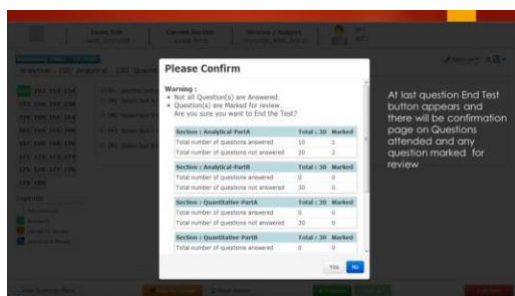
Please Confirm

Warning :
• Not all Question(s) are Answered.
• Question(s) are Marked for review.
Are you sure you want to End the Test?

| Section : Analytical-PartA | Total : 30 | Marked |
|---|---|---|
| Total number of questions answered | 10 | 1 |
| Total number of questions not answered | 20 | 2 |

| Section : Analytical-PartB | Total : 30 | Marked |
|---|---|---|
| Total number of questions answered | 0 | 0 |
| Total number of questions not answered | 30 | 0 |

| Section : Quantitative-PartA | Total : 30 | Marked |
|---|---|---|
| Total number of questions answered | 0 | 0 |
| Total number of questions not answered | 30 | 0 |

| Section : Quantitative-PartB | Total : 30 | Marked |
|---|---|---|
| Total number of questions answered | 0 | 0 |

Yes No

At last question End Test button appears and there will be confirmation page on Questions attended and any question marked for review